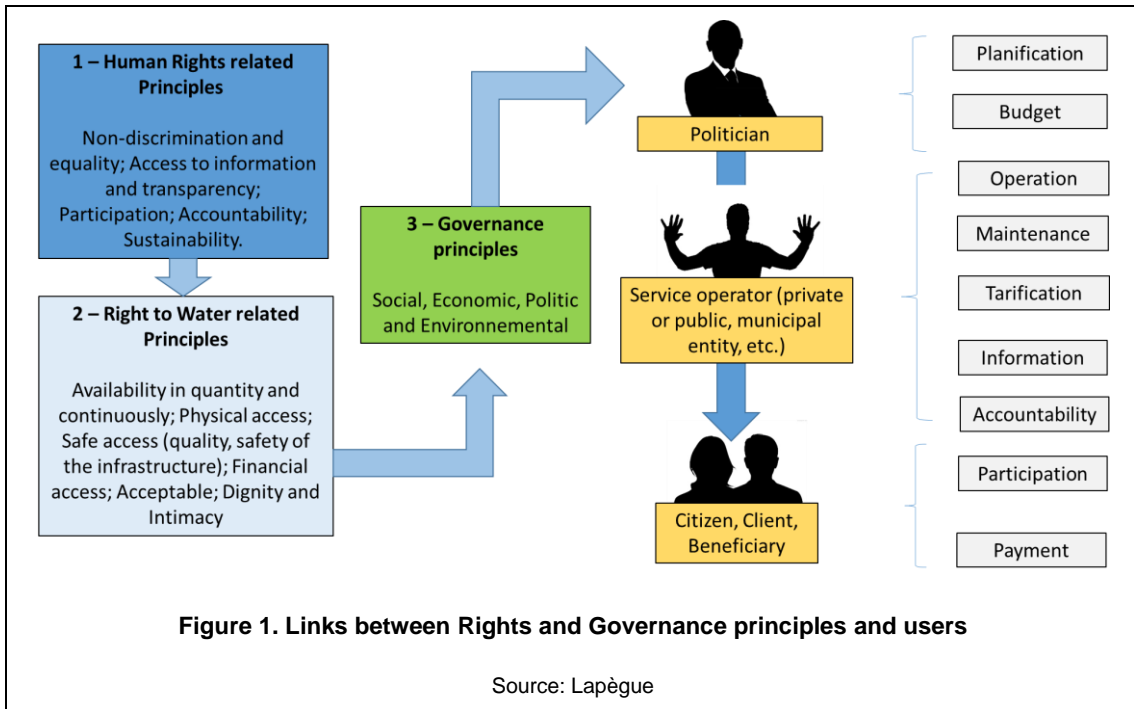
1 – Human Rights related Principles

Non-discrimination and equality; Access to information and transparency; Participation; Accountability; Sustainability.

2 – Right to Water related Principles

Availability in quantity and continuously; Physical access; Safe access (quality, safety of the infrastructure); Financial access; Acceptable; Dignity and Intimacy

3 – Governance principles

Social, Economic, Politic and Environnemental

Politician

Service operator (private or public, municipal entity, etc.)

Citizen, Client, Beneficiary

Planification

Budget

Operation

Maintenance

Tarification

Information

Accountability

Participation

Payment

Figure 1. Links between Rights and Governance principles and users

Source: Lapègue